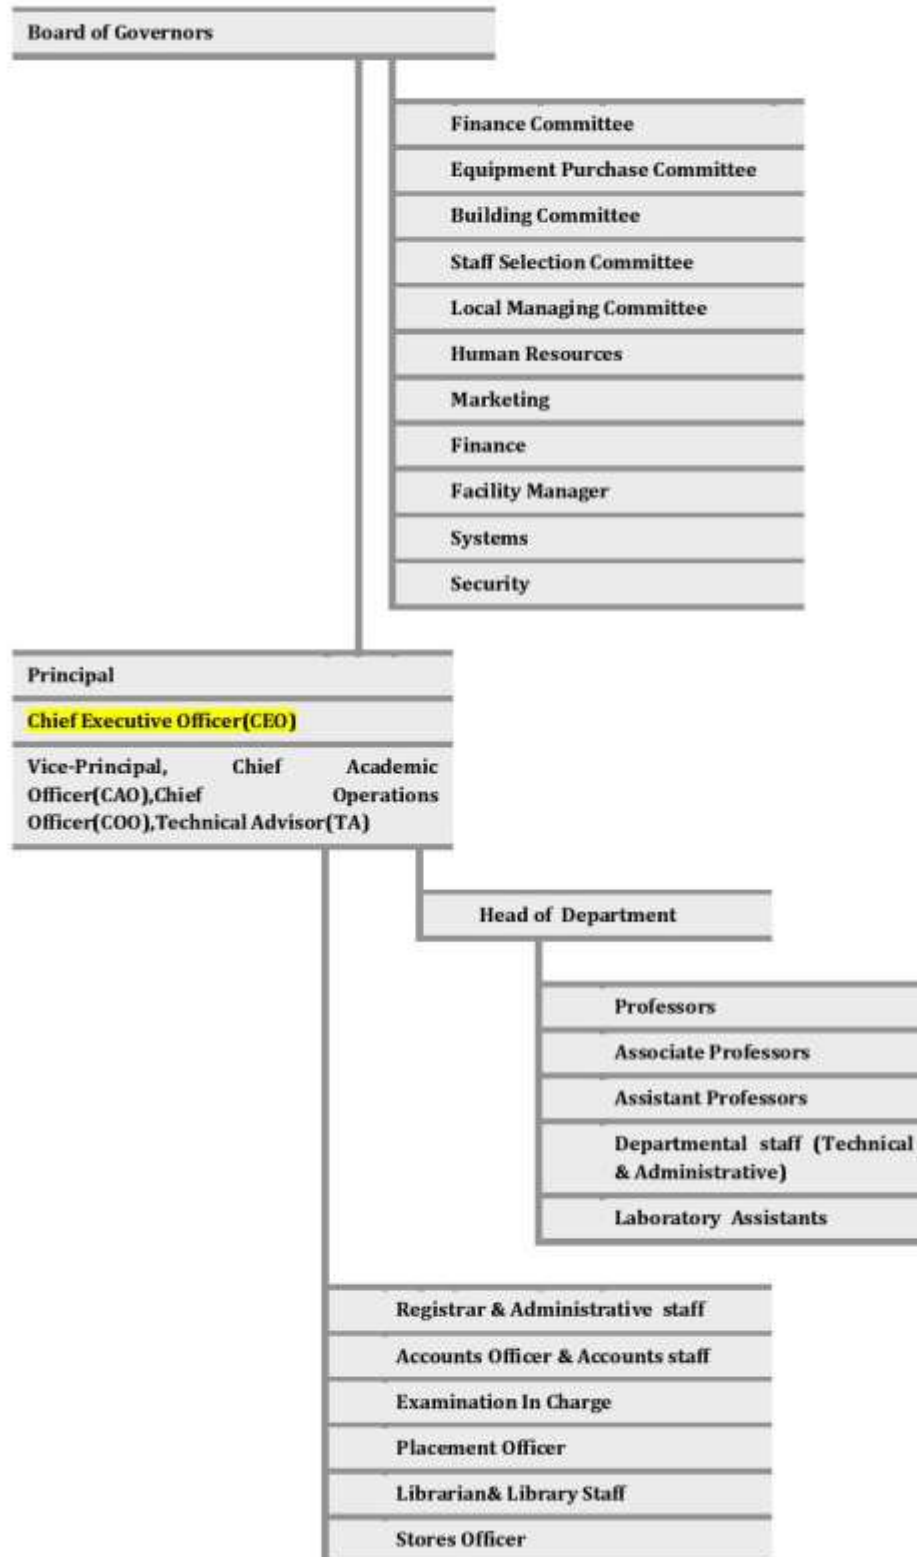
Board of Governors

Finance Committee

Equipment Purchase Committee

Building Committee

Staff Selection Committee

Local Managing Committee

Human Resources

Marketing

Finance

Facility Manager

Systems

Security

Principal

Chief Executive Officer(CEO)

Vice-Principal, Chief Academic Officer(CAO),Chief Operations Officer(COO),Technical Advisor(TA)

Head of Department

Professors

Associate Professors

Assistant Professors

Departmental staff (Technical & Administrative)

Laboratory Assistants

Registrar & Administrative staff

Accounts Officer & Accounts staff

Examination In Charge

Placement Officer

Librarian& Library Staff

Stores Officer